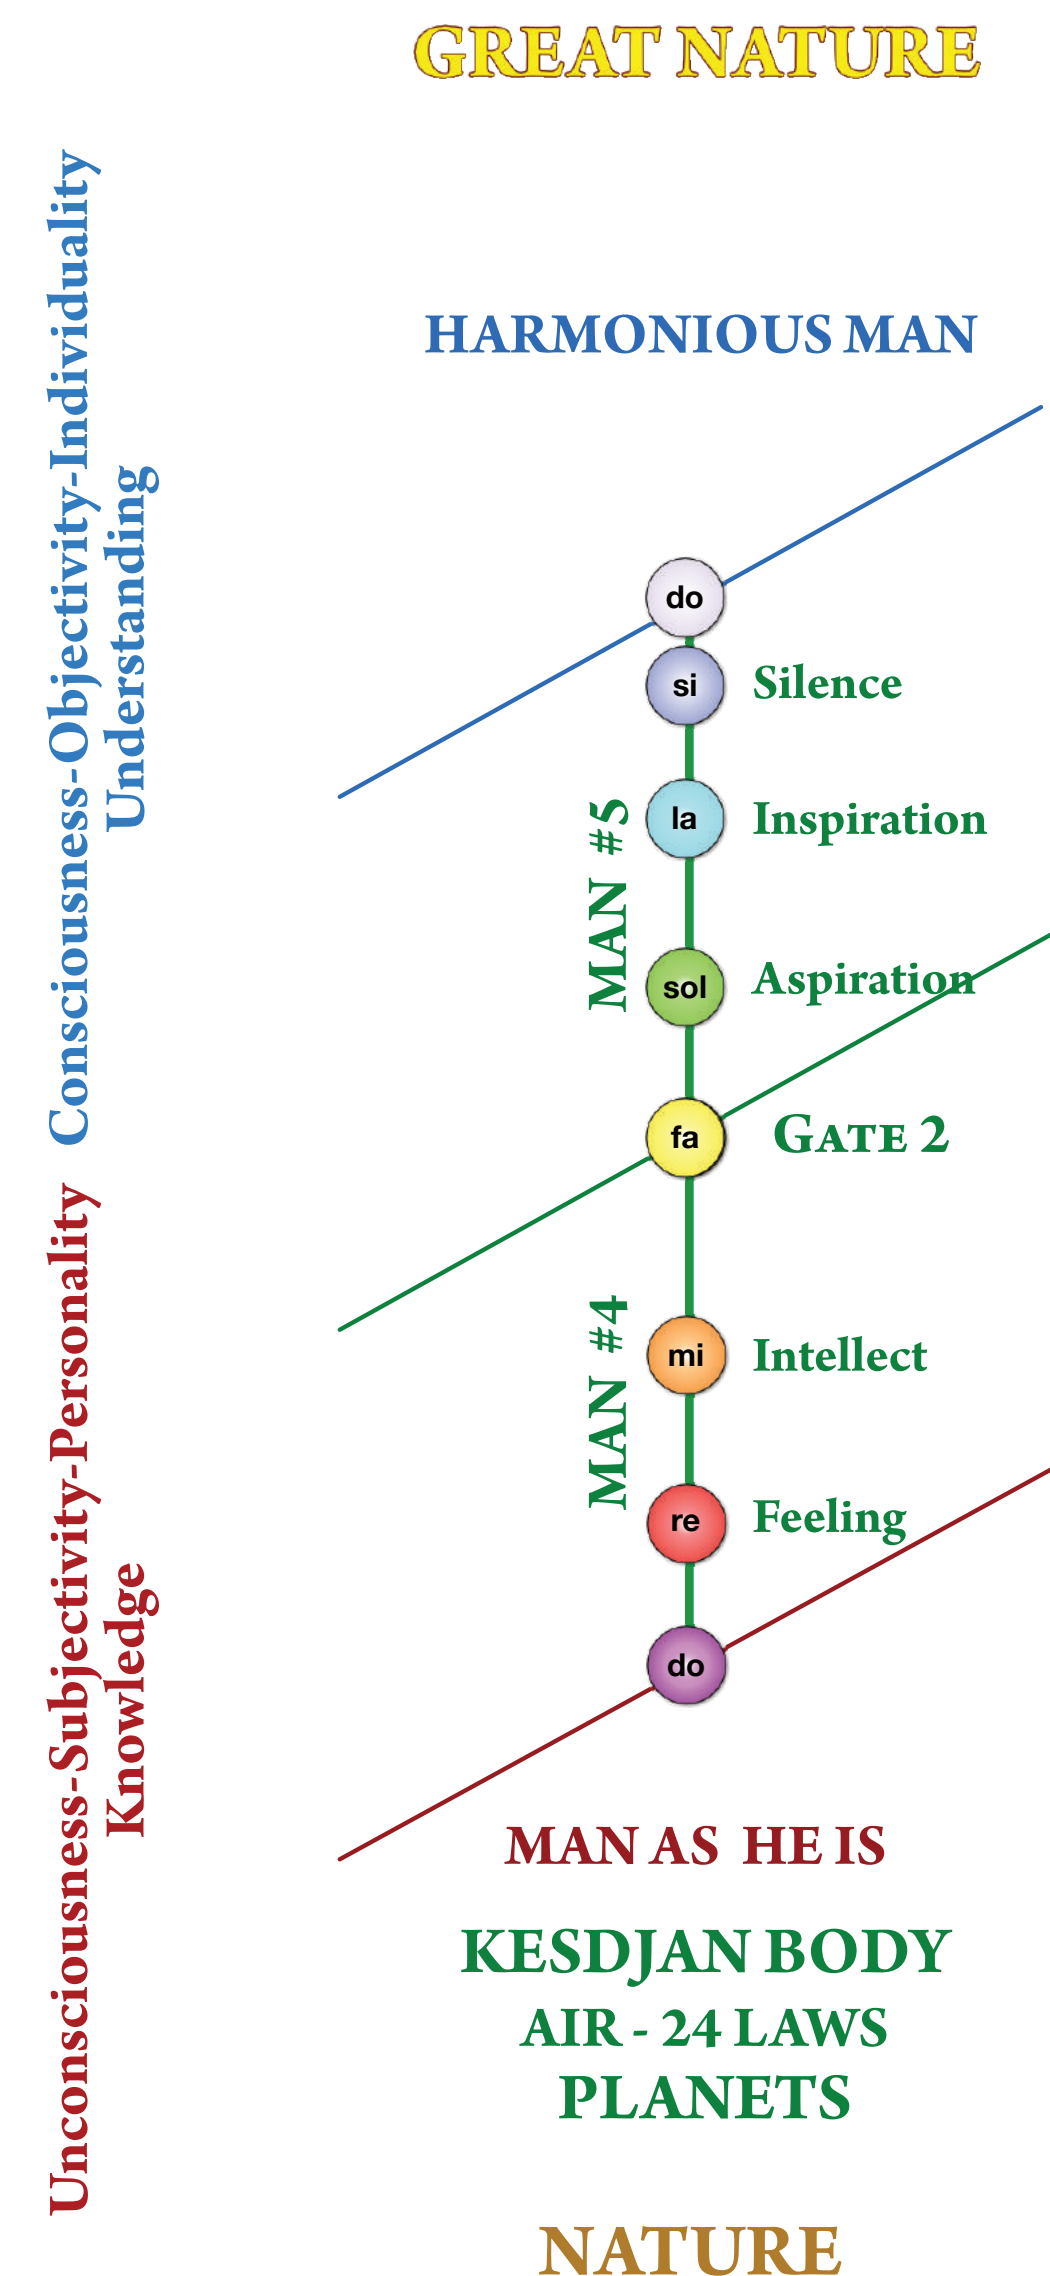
GREAT NATURE

Consciousness-Objectivity-Individuality
Understanding

Unconsciousness-Subjectivity-Personality
Knowledge

HARMONIOUS MAN

do
si Silence
la Inspiration
MAN #5
sol Aspiration
fa GATE 2
mi Intellect
MAN #4
re Feeling
do

MAN AS HE IS

KESDJAN BODY
AIR - 24 LAWS
PLANETS

NATURE